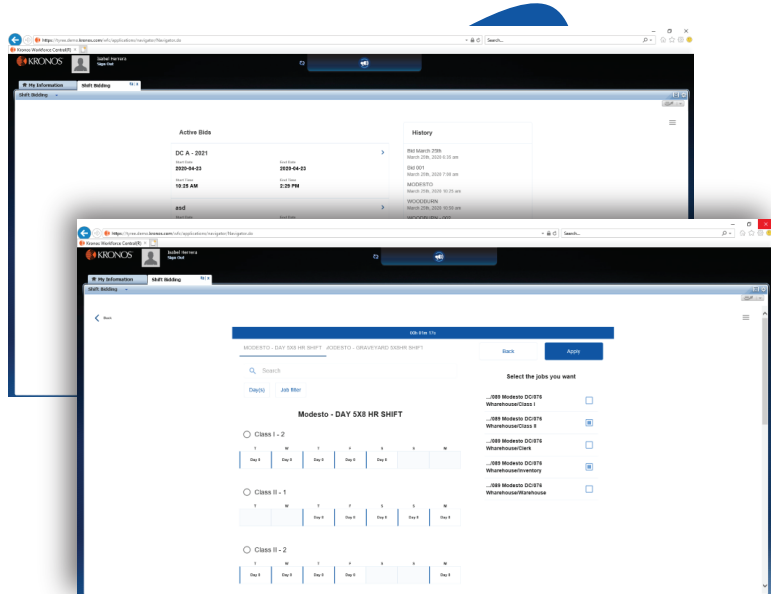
https://tyree.demo.kronos.com/wfc/applications/navigator/Navigator.do
Search...
Kronos Workforce Central(R)
KRONOS
Isabel Herrera
Sign Out
My Information
Shift Bidding
Shift Bidding

Active Bids
DC A - 2021
Start Date
2020-04-23
End Date
2020-04-23
Start Time
10:25 AM
End Time
2:29 PM
asd
Start Date
End Date

History
Bid March 25th
March 25th, 2020 5:35 am
Bid 001
March 25th, 2020 7:09 am
MODESTO
March 25th, 2020 10:25 am
WOODBURN
March 25th, 2020 10:50 am
WOODBURN - 002

https://tyree.demo.kronos.com/wfc/applications/navigator/Navigator.do
Search...
Kronos Workforce Central(R)
KRONOS
Isabel Herrera
Sign Out
My Information
Shift Bidding
Shift Bidding

Back
00h 01m 17s
MODESTO - DAY 5X8 HR SHIFT
MODESTO - GRAVEYARD 5X8HR SHIFT
Back
Apply
Search
Day(s)
Job filter
Select the jobs you want
Modesto - DAY 5X8 HR SHIFT
Class I - 2
| T | W | T | F | S | S | M |
|---|---|---|---|---|---|---|
| Day 6 | Day 6 | Day 6 | Day 6 | Day 6 | | |
Class II - 1
| T | W | T | F | S | S | M |
|---|---|---|---|---|---|---|
| | | Day 6 | Day 6 | Day 6 | Day 6 | Day 6 |
Class II - 2
| T | W | T | F | S | S | M |
|---|---|---|---|---|---|---|
| Day 6 | Day 6 | Day 6 | Day 6 | Day 6 | | |
.../089 Modesto DC/876 Wharehouse/Class I
.../089 Modesto DC/876 Wharehouse/Class II
.../089 Modesto DC/876 Wharehouse/Clerk
.../089 Modesto DC/876 Wharehouse/Inventory
.../089 Modesto DC/876 Wharehouse/Warehouse